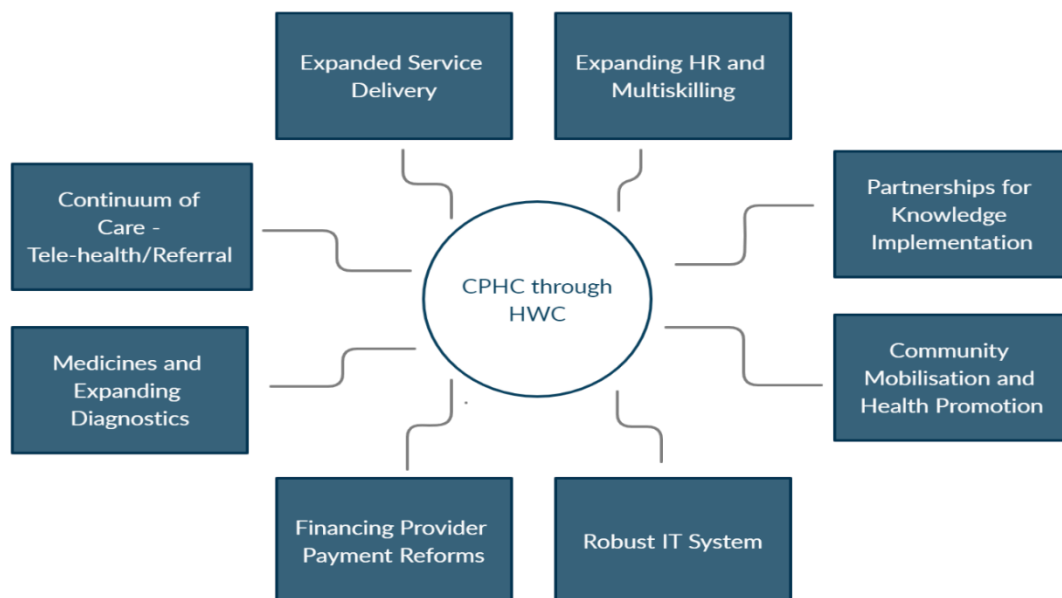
Expanded Service Delivery

Expanding HR and Multiskilling

Continuum of Care - Tele-health/Referral

Partnerships for Knowledge Implementation

CPHC through HWC

Medicines and Expanding Diagnostics

Community Mobilisation and Health Promotion

Financing Provider Payment Reforms

Robust IT System